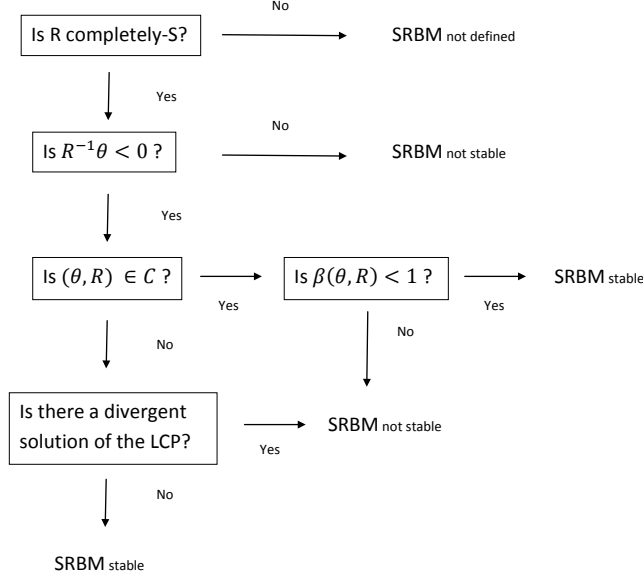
Is R completely-S?

No

SRBM not defined

Yes

Is $R^{-1}\theta < 0$ ?

No

SRBM not stable

Yes

Is $(\theta, R) \in C$ ?

Yes

Is $\beta(\theta, R) < 1$ ?

Yes

SRBM stable

No

No

Is there a divergent solution of the LCP?

Yes

SRBM not stable

No

SRBM stable